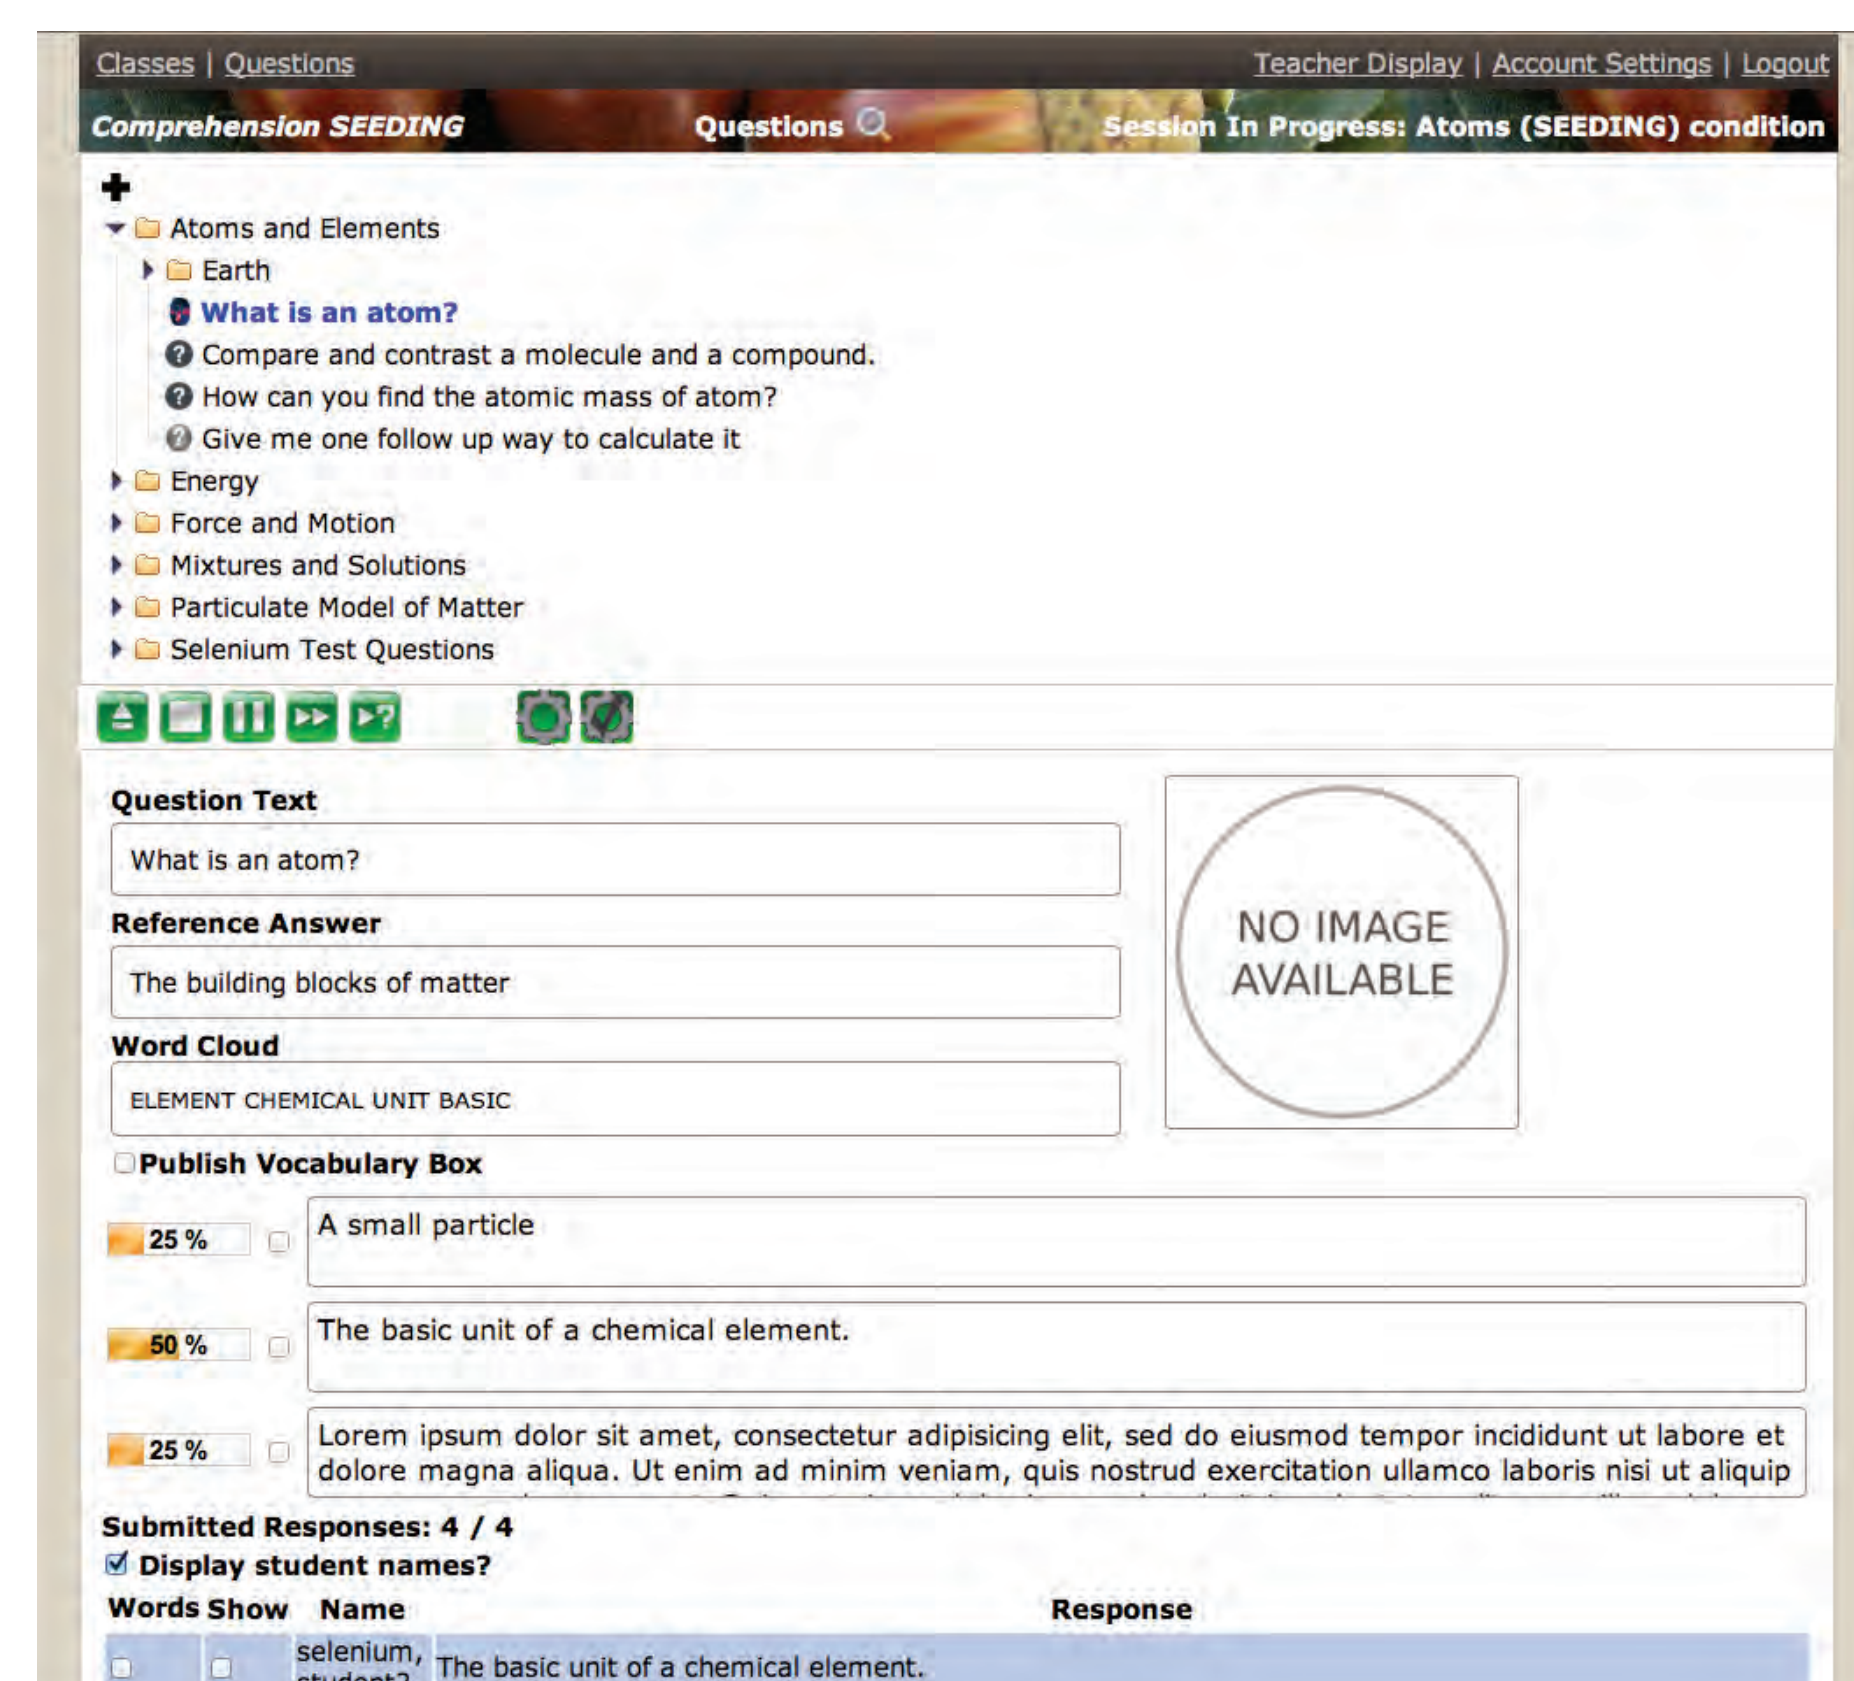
Classes | Questions

Teacher Display | Account Settings | Logout

Comprehension SEEDING

Questions

Session In Progress: Atoms (SEEDING) condition

Atoms and Elements

Earth

What is an atom?

Compare and contrast a molecule and a compound.

How can you find the atomic mass of atom?

Give me one follow up way to calculate it

Energy

Force and Motion

Mixtures and Solutions

Particulate Model of Matter

Selenium Test Questions

Question Text

What is an atom?

Reference Answer

The building blocks of matter

Word Cloud

ELEMENT CHEMICAL UNIT BASIC

NO IMAGE AVAILABLE

Publish Vocabulary Box

25 %

A small particle

50 %

The basic unit of a chemical element.

25 %

Lorem ipsum dolor sit amet, consectetur adipisicing elit, sed do eiusmod tempor incididunt ut labore et dolore magna aliqua. Ut enim ad minim veniam, quis nostrud exercitation ullamco laboris nisi ut aliquip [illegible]

Submitted Responses: 4 / 4

Display student names?

| Words | Show | Name | Response |
|---|---|---|---|
| | | selenium, student? | The basic unit of a chemical element. |